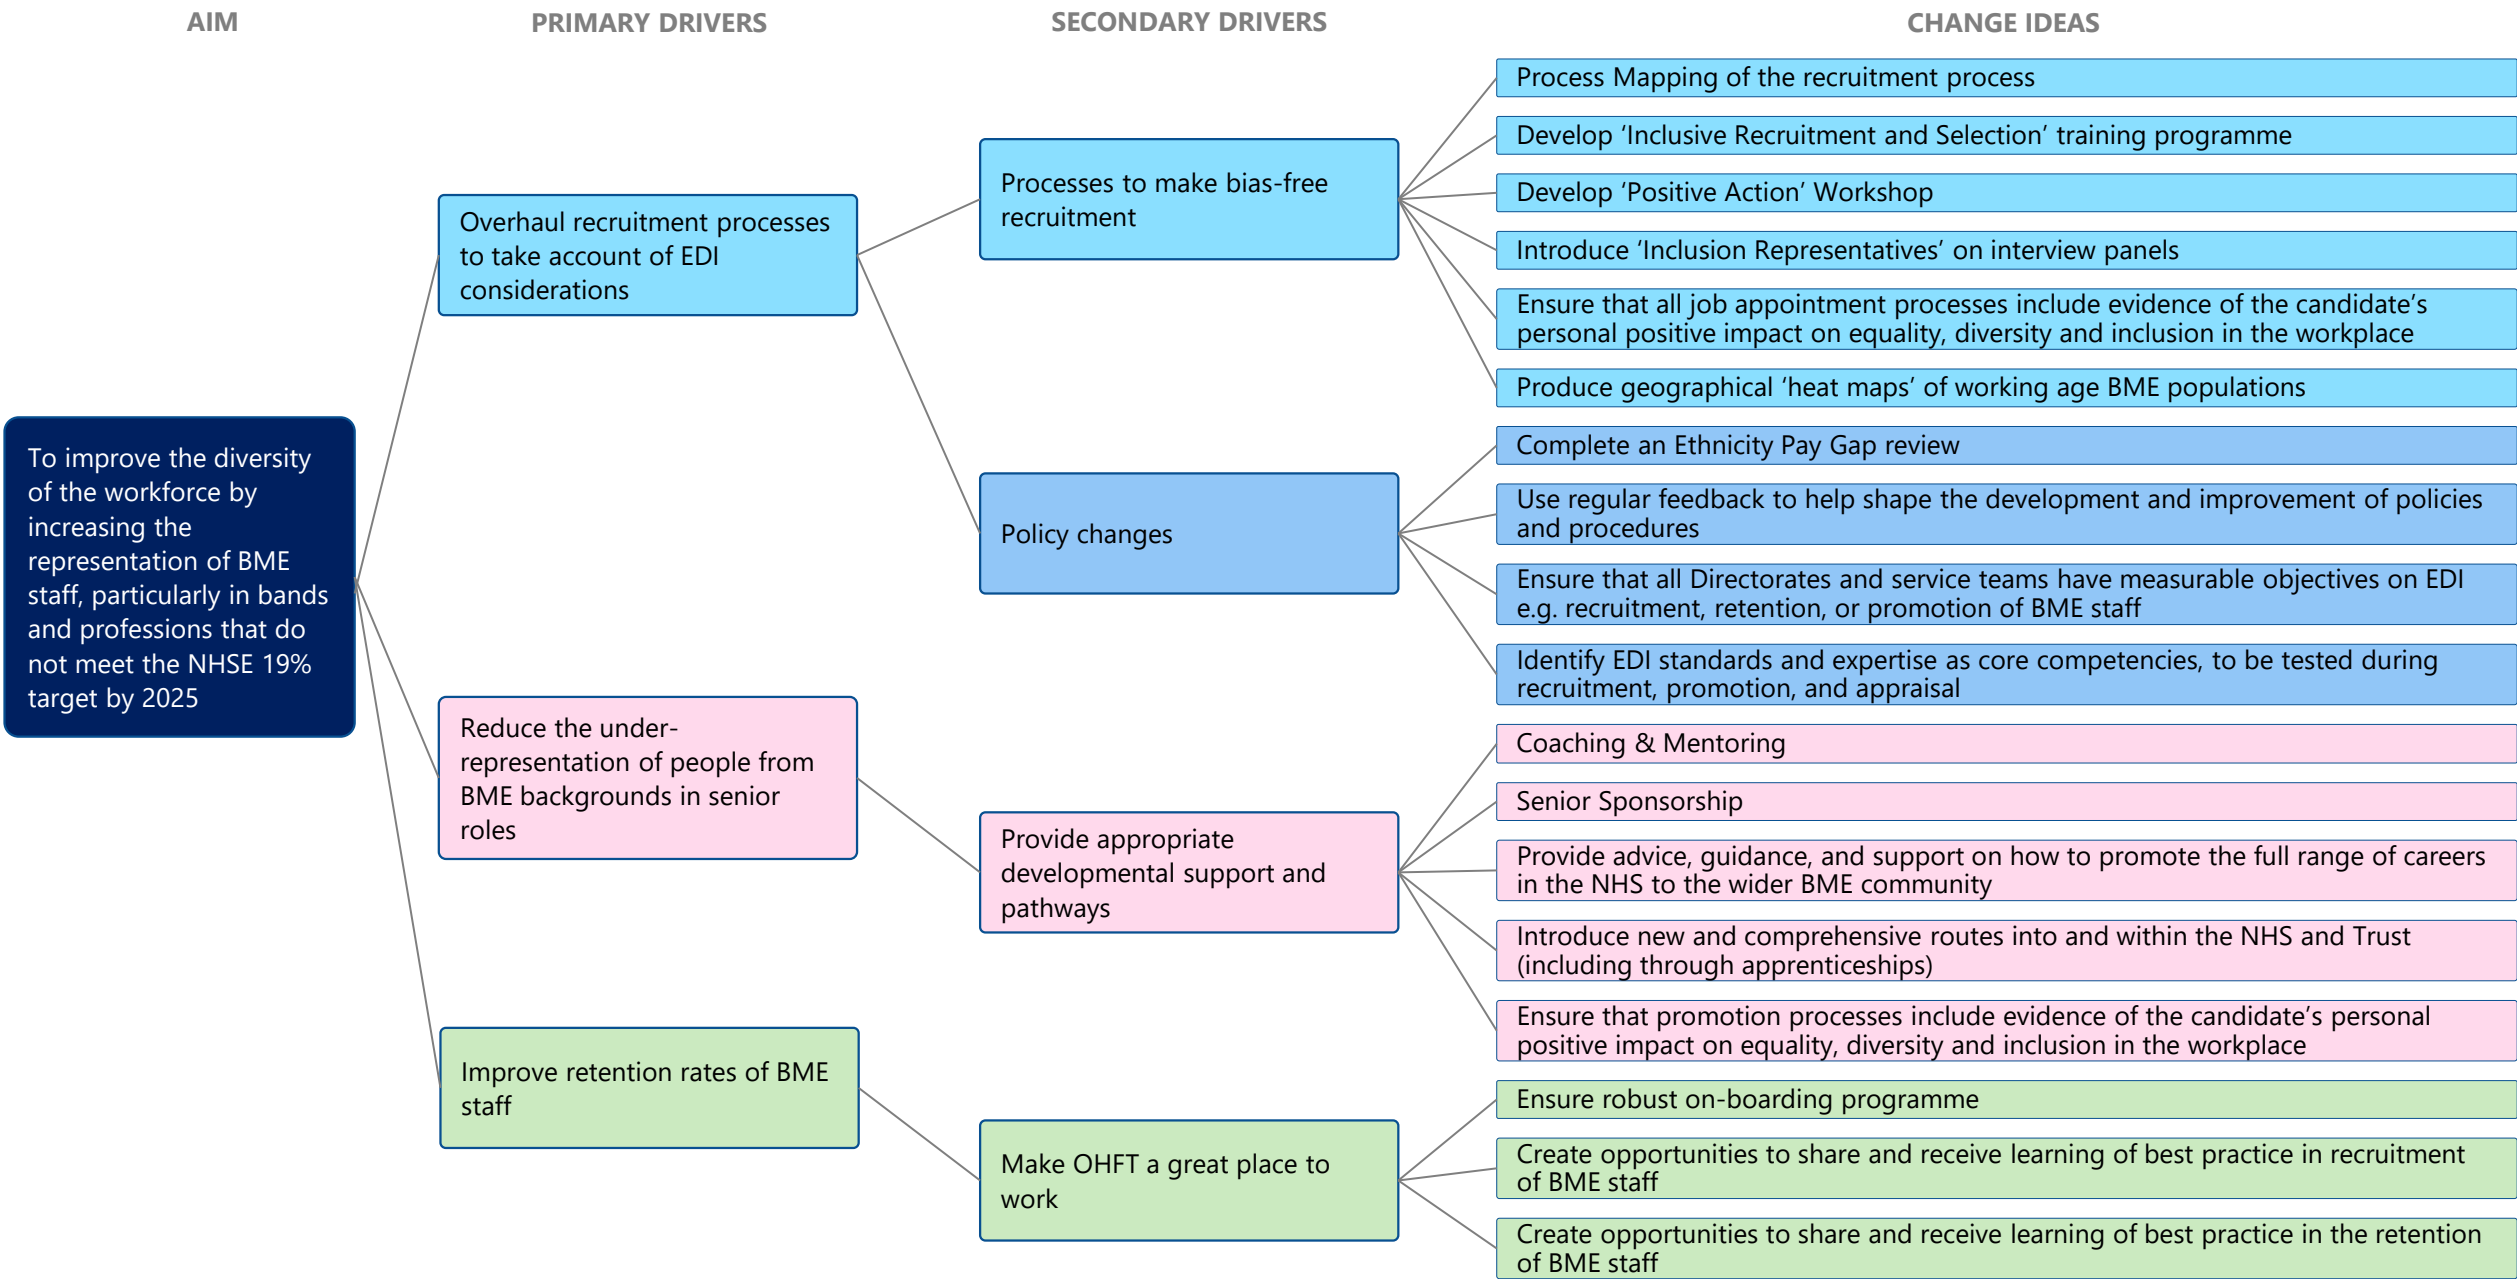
AIM

PRIMARY DRIVERS

SECONDARY DRIVERS

CHANGE IDEAS

To improve the diversity of the workforce by increasing the representation of BME staff, particularly in bands and professions that do not meet the NHSE 19% target by 2025

Overhaul recruitment processes to take account of EDI considerations

Processes to make bias-free recruitment

Process Mapping of the recruitment process

Develop 'Inclusive Recruitment and Selection' training programme

Develop 'Positive Action' Workshop

Introduce 'Inclusion Representatives' on interview panels

Ensure that all job appointment processes include evidence of the candidate's personal positive impact on equality, diversity and inclusion in the workplace

Produce geographical 'heat maps' of working age BME populations

Policy changes

Complete an Ethnicity Pay Gap review

Use regular feedback to help shape the development and improvement of policies and procedures

Ensure that all Directorates and service teams have measurable objectives on EDI e.g. recruitment, retention, or promotion of BME staff

Identify EDI standards and expertise as core competencies, to be tested during recruitment, promotion, and appraisal

Reduce the under-representation of people from BME backgrounds in senior roles

Provide appropriate developmental support and pathways

Coaching & Mentoring

Senior Sponsorship

Provide advice, guidance, and support on how to promote the full range of careers in the NHS to the wider BME community

Introduce new and comprehensive routes into and within the NHS and Trust (including through apprenticeships)

Ensure that promotion processes include evidence of the candidate's personal positive impact on equality, diversity and inclusion in the workplace

Improve retention rates of BME staff

Make OHFT a great place to work

Ensure robust on-boarding programme

Create opportunities to share and receive learning of best practice in recruitment of BME staff

Create opportunities to share and receive learning of best practice in the retention of BME staff